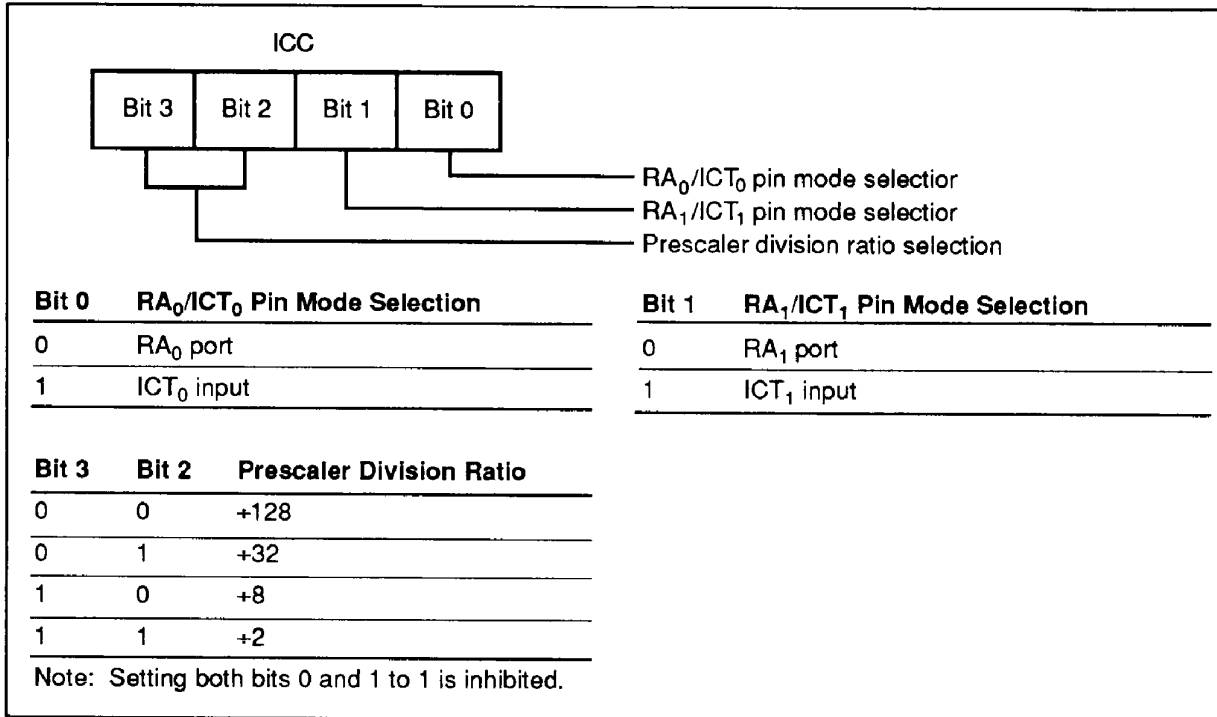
ICC

| Bit 3 | Bit 2 | Bit 1 | Bit 0 |
|---|---|---|---|

$RA_0/ICT_0$ pin mode selectior
$RA_1/ICT_1$ pin mode selectior
Prescaler division ratio selection

| Bit 0 | $RA_0/ICT_0$ Pin Mode Selection |
|---|---|
| 0 | $RA_0$ port |
| 1 | $ICT_0$ input |

| Bit 1 | $RA_1/ICT_1$ Pin Mode Selection |
|---|---|
| 0 | $RA_1$ port |
| 1 | $ICT_1$ input |

| Bit 3 | Bit 2 | Prescaler Division Ratio |
|---|---|---|
| 0 | 0 | +128 |
| 0 | 1 | +32 |
| 1 | 0 | +8 |
| 1 | 1 | +2 |

Note: Setting both bits 0 and 1 to 1 is inhibited.